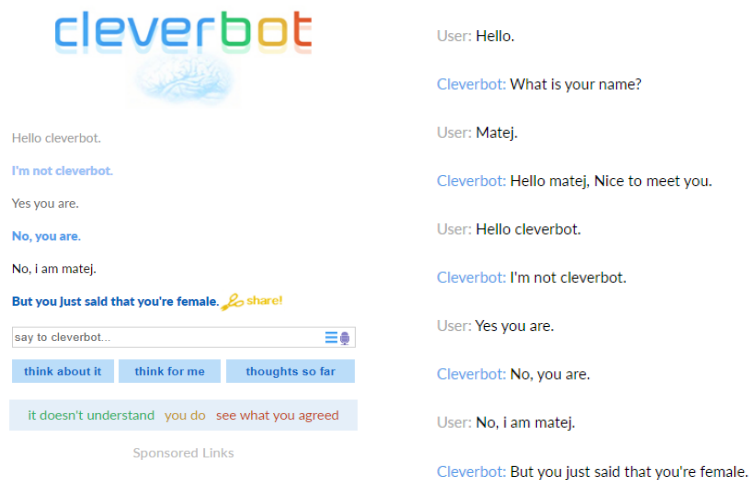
cleverbot

Hello cleverbot.

I'm not cleverbot.

Yes you are.

No, you are.

No, i am matej.

But you just said that you're female. share!

say to cleverbot...

think about it | think for me | thoughts so far

it doesn't understand you do see what you agreed

Sponsored Links

User: Hello.

Cleverbot: What is your name?

User: Matej.

Cleverbot: Hello matej, Nice to meet you.

User: Hello cleverbot.

Cleverbot: I'm not cleverbot.

User: Yes you are.

Cleverbot: No, you are.

User: No, i am matej.

Cleverbot: But you just said that you're female.